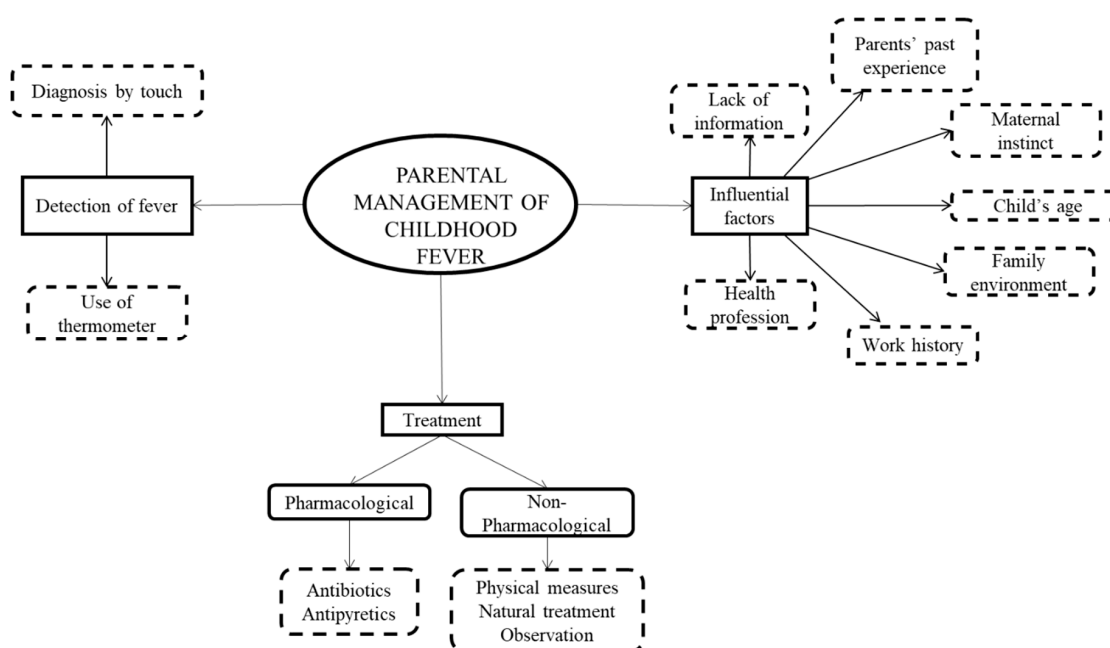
PARENTAL MANAGEMENT OF CHILDHOOD FEVER

Detection of fever

Diagnosis by touch

Use of thermometer

Influential factors

Lack of information

Parents' past experience

Maternal instinct

Child's age

Family environment

Work history

Health profession

Treatment

Pharmacological

Antibiotics
Antipyretics

Non-Pharmacological

Physical measures
Natural treatment
Observation